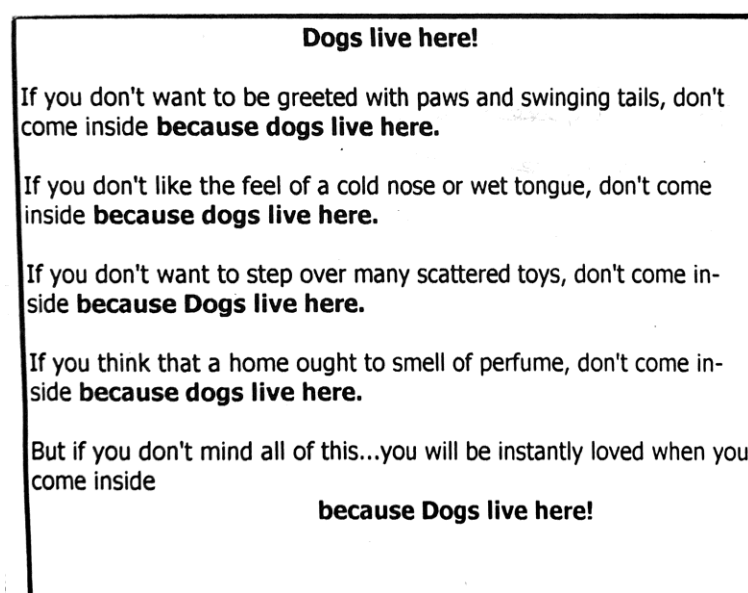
Dogs live here!

If you don't want to be greeted with paws and swinging tails, don't come inside because dogs live here.

If you don't like the feel of a cold nose or wet tongue, don't come inside because dogs live here.

If you don't want to step over many scattered toys, don't come inside because Dogs live here.

If you think that a home ought to smell of perfume, don't come inside because dogs live here.

But if you don't mind all of this...you will be instantly loved when you come inside

because Dogs live here!